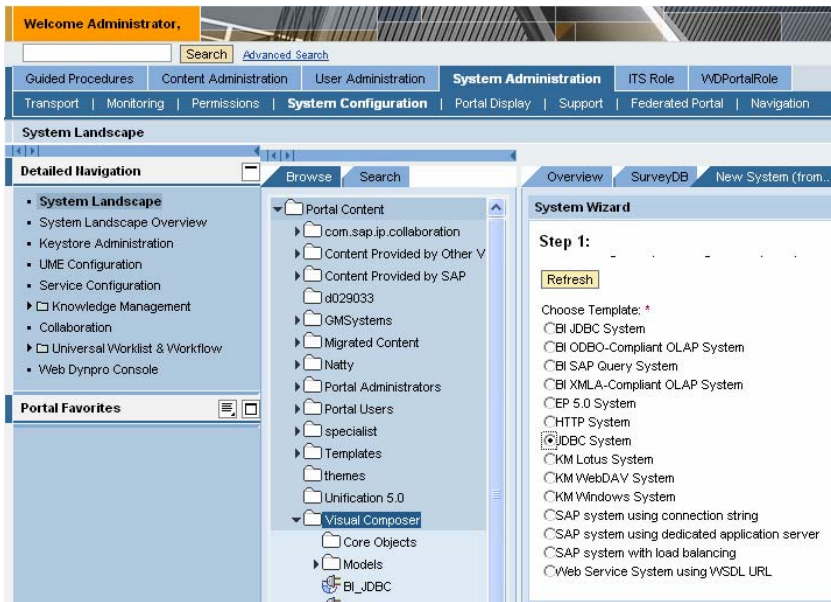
Welcome Administrator,

Search Advanced Search

Guided Procedures | Content Administration | User Administration | System Administration | ITS Role | WDPortalRole

Transport | Monitoring | Permissions | System Configuration | Portal Display | Support | Federated Portal | Navigation

System Landscape

Detailed Navigation

- System Landscape
- System Landscape Overview
- Keystore Administration
- UME Configuration
- Service Configuration
- Knowledge Management
- Collaboration
- Universal Worklist & Workflow
- Web Dynpro Console

Portal Favorites

Browse | Search

Portal Content
com.sap.ip.collaboration
Content Provided by Other V
Content Provided by SAP
d029033
GMSystems
Migrated Content
Natty
Portal Administrators
Portal Users
specialist
Templates
themes
Unification 5.0
Visual Composer
Core Objects
Models
BI_JDBC

Overview | SurveyDB | New System (from...

System Wizard

Step 1: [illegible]

Refresh

Choose Template: *
BI JDBC System
BI ODBO-Compliant OLAP System
BI SAP Query System
BI XMLA-Compliant OLAP System
EP 5.0 System
HTTP System
JDBC System
KM Lotus System
KM WebDAV System
KM Windows System
SAP system using connection string
SAP system using dedicated application server
SAP system with load balancing
Web Service System using WSDL URL